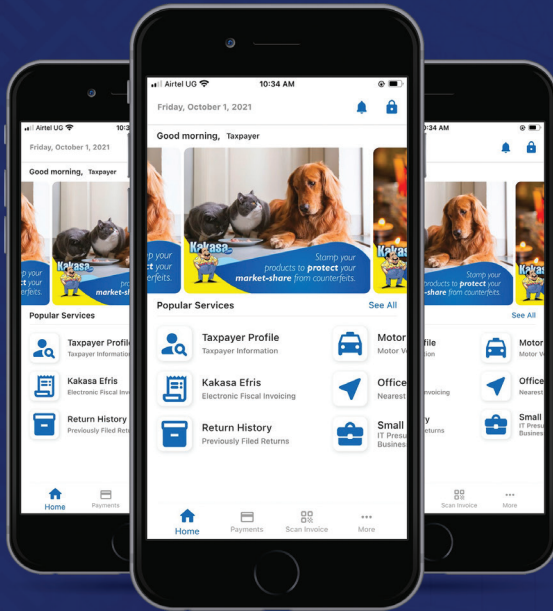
Airtel UG
10:34 AM
Friday, October 1, 2021
Good morning, Taxpayer
Kakasa
Stamp your products to protect your market-share from counterfeits.
Popular Services
See All
Taxpayer Profile
Taxpayer Information
Kakasa Efris
Electronic Fiscal Invoicing
Return History
Previously Filed Returns
Motor
Motor V
Office
Nearest
Small
IT Presu
Busines
Home
Payments
Scan Invoice
More

Airtel UG
10:3
Friday, October 1, 2021
Good morning, Taxpayer
Kakasa
p your
ct your
erfeits.
pro
market-sh
Popular Services
Taxpayer Profil
Taxpayer Information
Kakasa Efris
Electronic Fiscal Invo
Return History
Previously Filed Retu
Home
Payments

:34 AM
Stamp your
products to protect your
-share from counterfeits.
Kakas
See All
file
tion
Motor
Motor V
voicing
Office
Nearest
y
eturns
Small
IT Presu
Busines
Scan Invoice
More